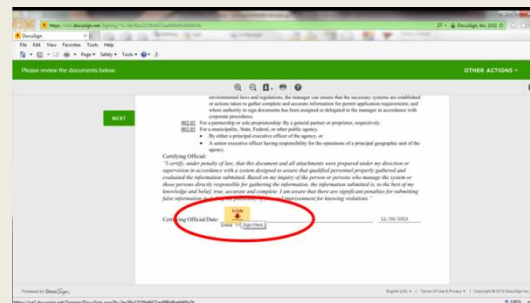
https://na2.docusign.net/Signing/?ti=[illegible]
DocuSign, Inc. [US]
DocuSign
File Edit View Favorites Tools Help
Page ▾ Safety ▾ Tools ▾
Please review the documents below.
OTHER ACTIONS ▾
NEXT

environmental laws and regulations, the manager can ensure that the necessary systems are established or actions taken to gather complete and accurate information for permit application requirements; and where authority to sign documents has been assigned or delegated to the manager in accordance with corporate procedures.

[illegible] For a partnership or sole proprietorship: By a general partner or proprietor, respectively.

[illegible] For a municipality, State, Federal, or other public agency:

- By either a principal executive officer of the agency, or
- A senior executive officer having responsibility for the operations of a principal geographic unit of the agency.

Certifying Official:

"I certify, under penalty of law, that this document and all attachments were prepared under my direction or supervision in accordance with a system designed to assure that qualified personnel properly gathered and evaluated the information submitted. Based on my inquiry of the person or persons who manage the system or those persons directly responsible for gathering the information, the information submitted is, to the best of my knowledge and belief, true, accurate and complete. I am aware that there are significant penalties for submitting false information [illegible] imprisonment for knowing violations."

Certifying Official/Date:
SIGN
Sign Here
11/30/2015

Powered by DocuSign
English (US) | Terms Of Use & Privacy | Copyright © 2015 DocuSign Inc.
https://na2.docusign.net/Signing/DocuSign.aspx?ti=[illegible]